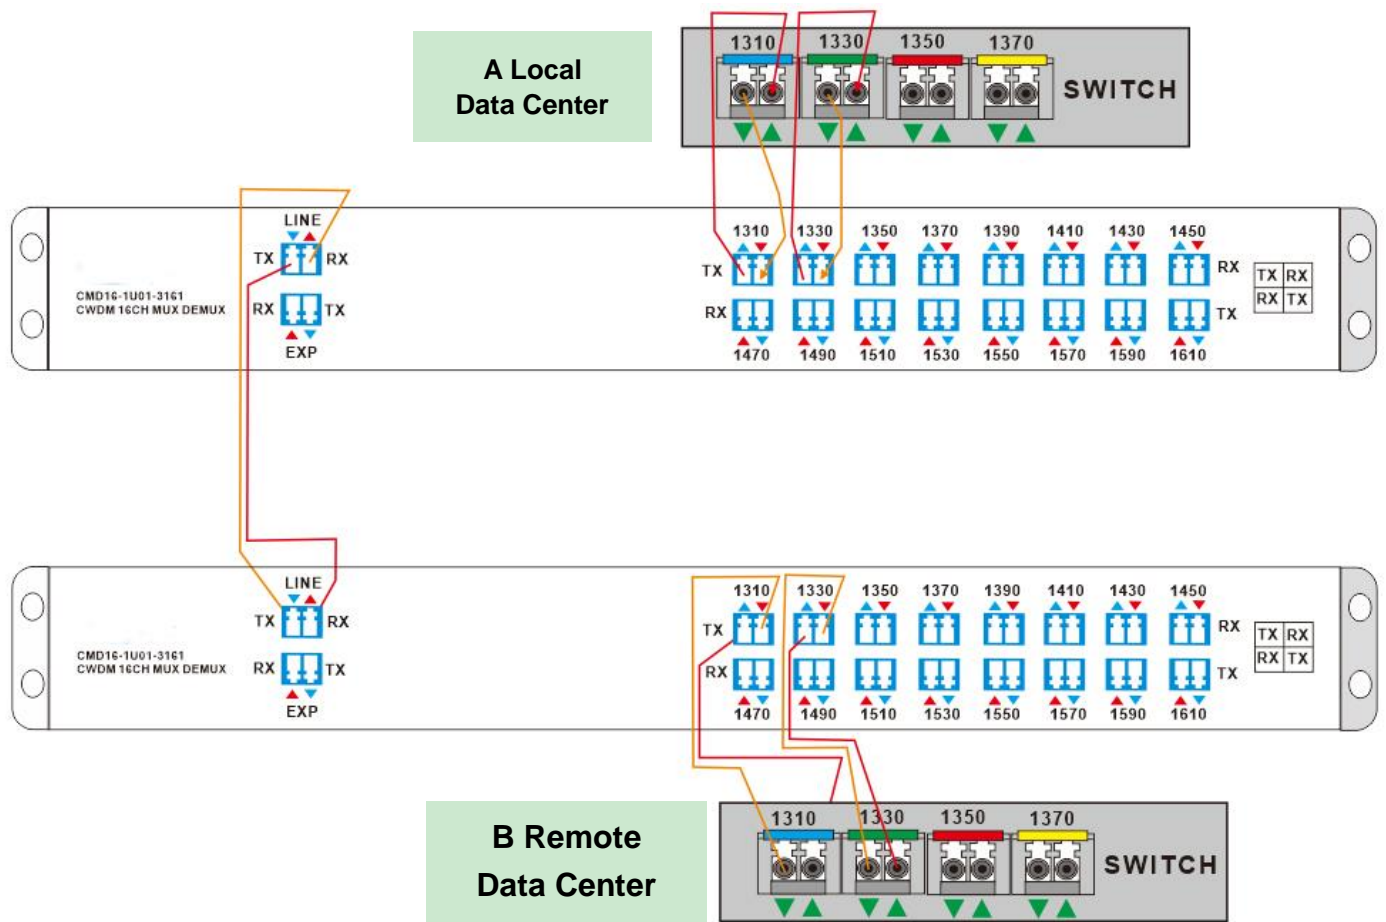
A Local
Data Center

1310 1330 1350 1370
SWITCH

LINE
TX RX
RX TX
EXP

CMD16-1U01-3161
CWDM 16CH MUX DEMUX

1310 1330 1350 1370 1390 1410 1430 1450
TX RX
RX TX
1470 1490 1510 1530 1550 1570 1590 1610

| TX | RX |
|---|---|
| RX | TX |

LINE
TX RX
RX TX
EXP

CMD16-1U01-3161
CWDM 16CH MUX DEMUX

1310 1330 1350 1370 1390 1410 1430 1450
TX RX
RX TX
1470 1490 1510 1530 1550 1570 1590 1610

| TX | RX |
|---|---|
| RX | TX |

B Remote
Data Center

1310 1330 1350 1370
SWITCH